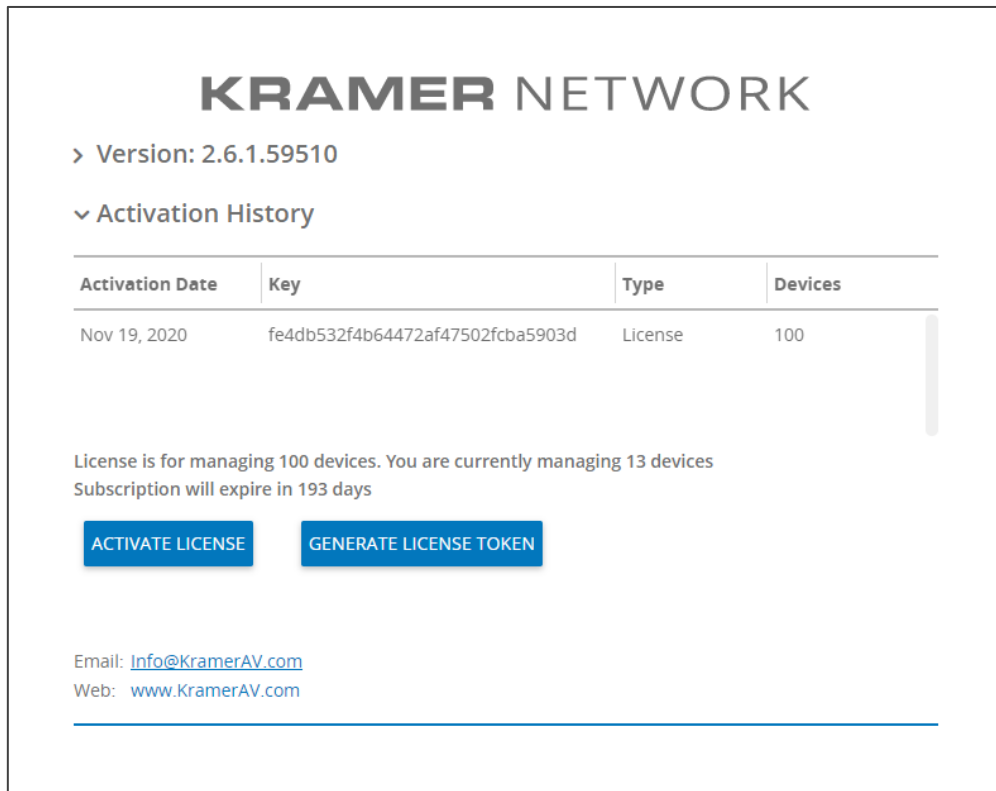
KRAMER NETWORK

> Version: 2.6.1.59510

⌄ Activation History

| Activation Date | Key | Type | Devices |
|---|---|---|---|
| Nov 19, 2020 | fe4db532f4b64472af47502fcba5903d | License | 100 |

License is for managing 100 devices. You are currently managing 13 devices
Subscription will expire in 193 days

ACTIVATE LICENSE

GENERATE LICENSE TOKEN

Email: Info@KramerAV.com
Web: www.KramerAV.com